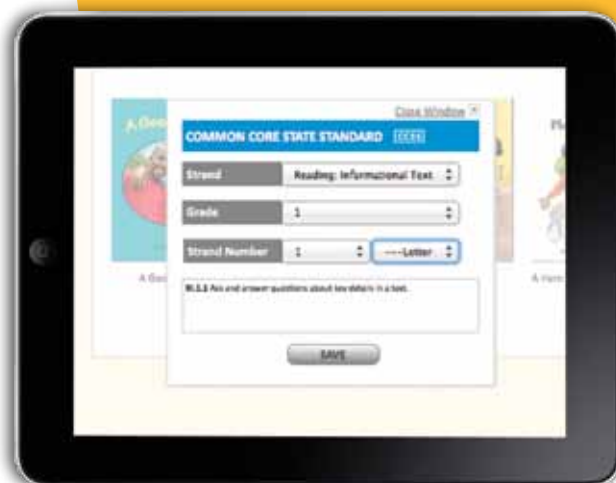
Close Window

COMMON CORE STATE STANDARD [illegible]

Strand | Reading: Informational Text

Grade | 1

Strand Number | 1 | ---Letter

RI.1.1 Ask and answer questions about key details in a text.

SAVE

A Geo

A Geo

Pl

A Ham